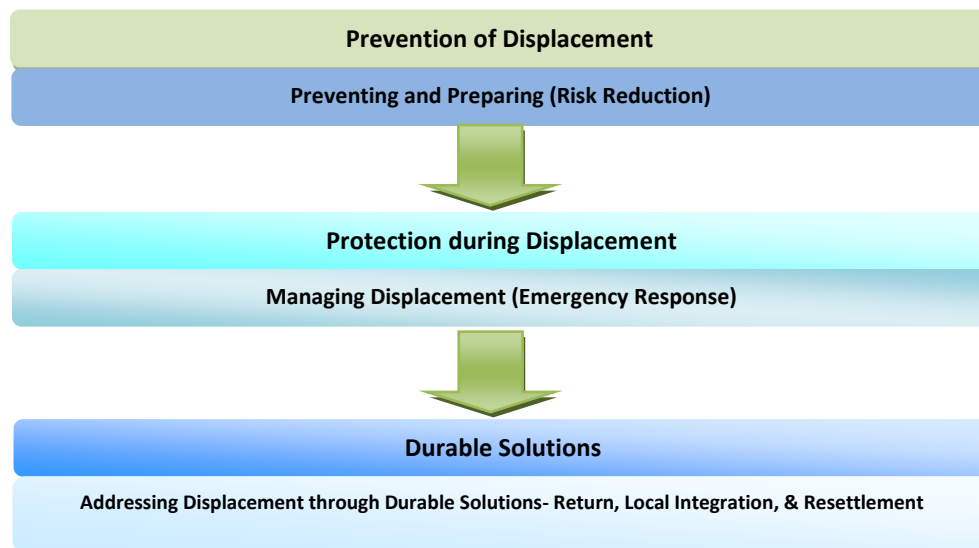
Prevention of Displacement

Preventing and Preparing (Risk Reduction)

Protection during Displacement

Managing Displacement (Emergency Response)

Durable Solutions

Addressing Displacement through Durable Solutions- Return, Local Integration, & Resettlement